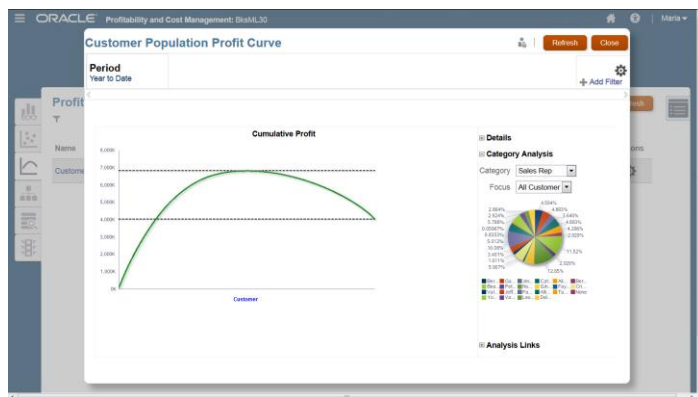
ORACLE Profitability and Cost Management: BksML30

Maria

Customer Population Profit Curve

Refresh Close

Period
Year to Date

Add Filter

Profit

Name

Custome

ons

Cumulative Profit

8,000K
7,000K
6,000K
5,000K
4,000K
3,000K
2,000K
1,000K
0K

Customer

Details

Category Analysis

Category Sales Rep

Focus All Customer

Analysis Links